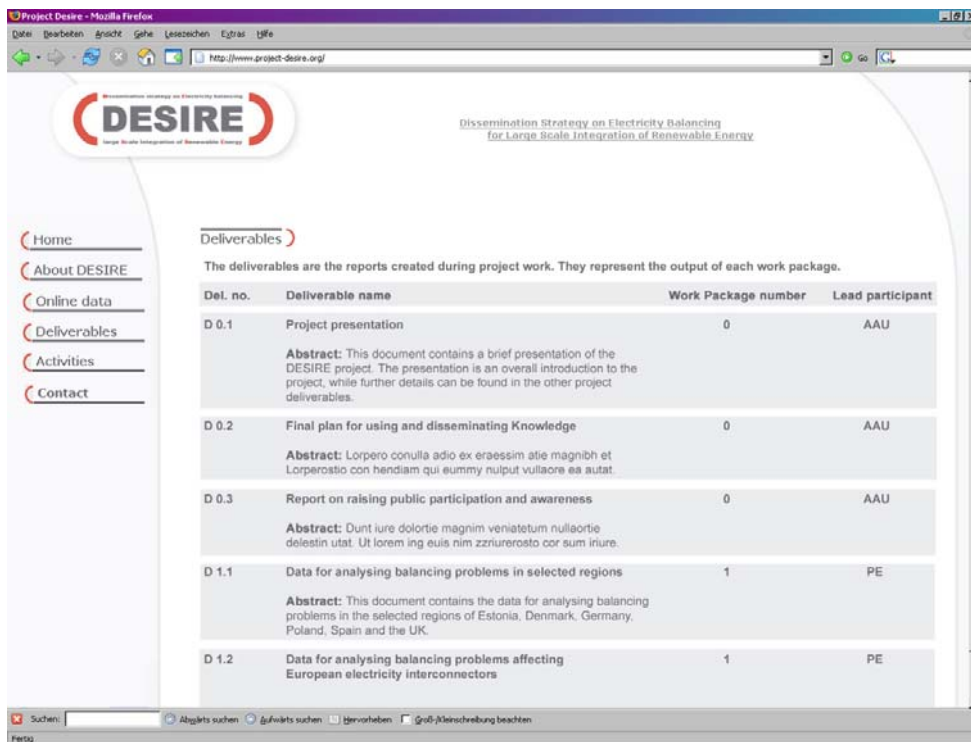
Project Desire - Mozilla Firefox

Datei Bearbeiten Ansicht Gehe Lesezeichen Extras Hilfe

http://www.project-desire.org/

Go

Dissemination strategy on Electricity balancing
(DESIRE)
large Scale Integration of Renewable Energy

Dissemination Strategy on Electricity Balancing for Large Scale Integration of Renewable Energy

Home
About DESIRE
Online data
Deliverables
Activities
Contact

Deliverables

The deliverables are the reports created during project work. They represent the output of each work package.

| Del. no. | Deliverable name | Work Package number | Lead participant |
|---|---|---|---|
| D 0.1 | Project presentation<br>**Abstract:** This document contains a brief presentation of the DESIRE project. The presentation is an overall introduction to the project, while further details can be found in the other project deliverables. | 0 | AAU |
| D 0.2 | Final plan for using and disseminating Knowledge<br>**Abstract:** Lorpero conulla adio ex eraessim atie magnibh et Lorperostio con hendiam qui eummy nulput vullaore ea autat. | 0 | AAU |
| D 0.3 | Report on raising public participation and awareness<br>**Abstract:** Dunt iure dolortie magnim veniatetum nullaortie delestin utat. Ut lorem ing euis nim zzriurerosto cor sum iriure. | 0 | AAU |
| D 1.1 | Data for analysing balancing problems in selected regions<br>**Abstract:** This document contains the data for analysing balancing problems in the selected regions of Estonia, Denmark, Germany, Poland, Spain and the UK. | 1 | PE |
| D 1.2 | Data for analysing balancing problems affecting European electricity interconnectors | 1 | PE |

Suchen: Abwärts suchen Aufwärts suchen Hervorheben Groß-/Kleinschreibung beachten

Fertig